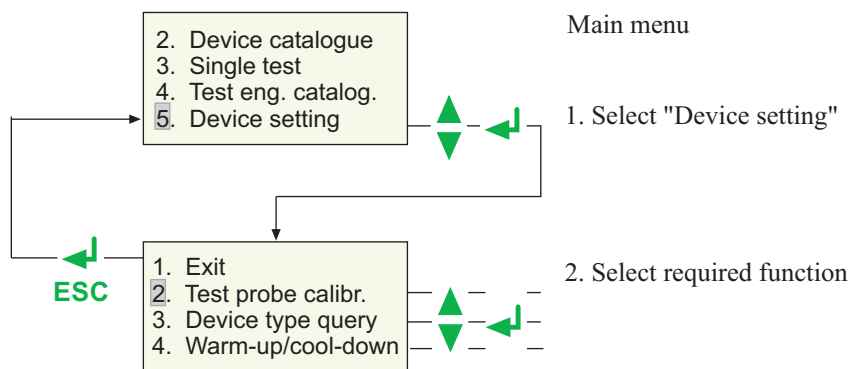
2. Device catalogue
3. Single test
4. Test eng. catalog.
5. Device setting

Main menu

1. Select "Device setting"

ESC

1. Exit
2. Test probe calibr.
3. Device type query
4. Warm-up/cool-down

2. Select required function